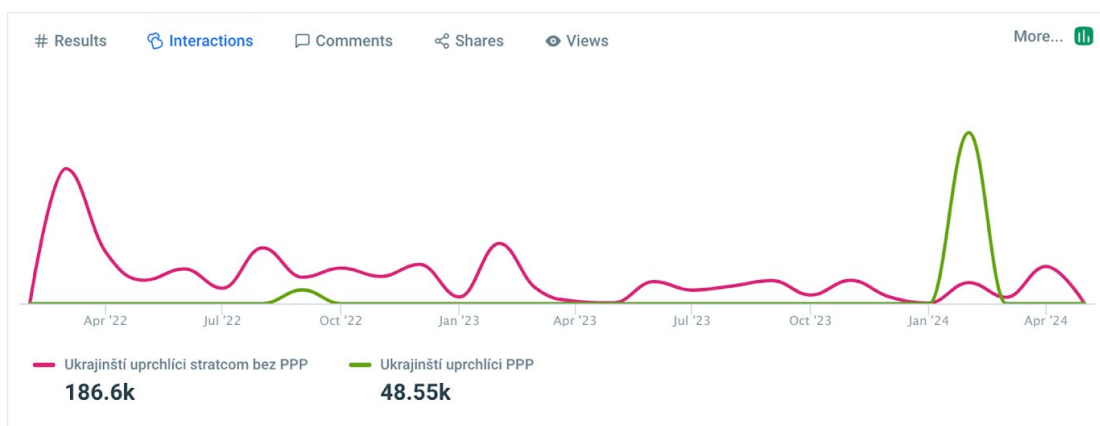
# Results  Interactions  Comments  Shares  Views  More...

Apr '22  Jul '22  Oct '22  Jan '23  Apr '23  Jul '23  Oct '23  Jan '24  Apr '24

Ukrajinští uprchlíci stratcom bez PPP
186.6k

Ukrajinští uprchlíci PPP
48.55k